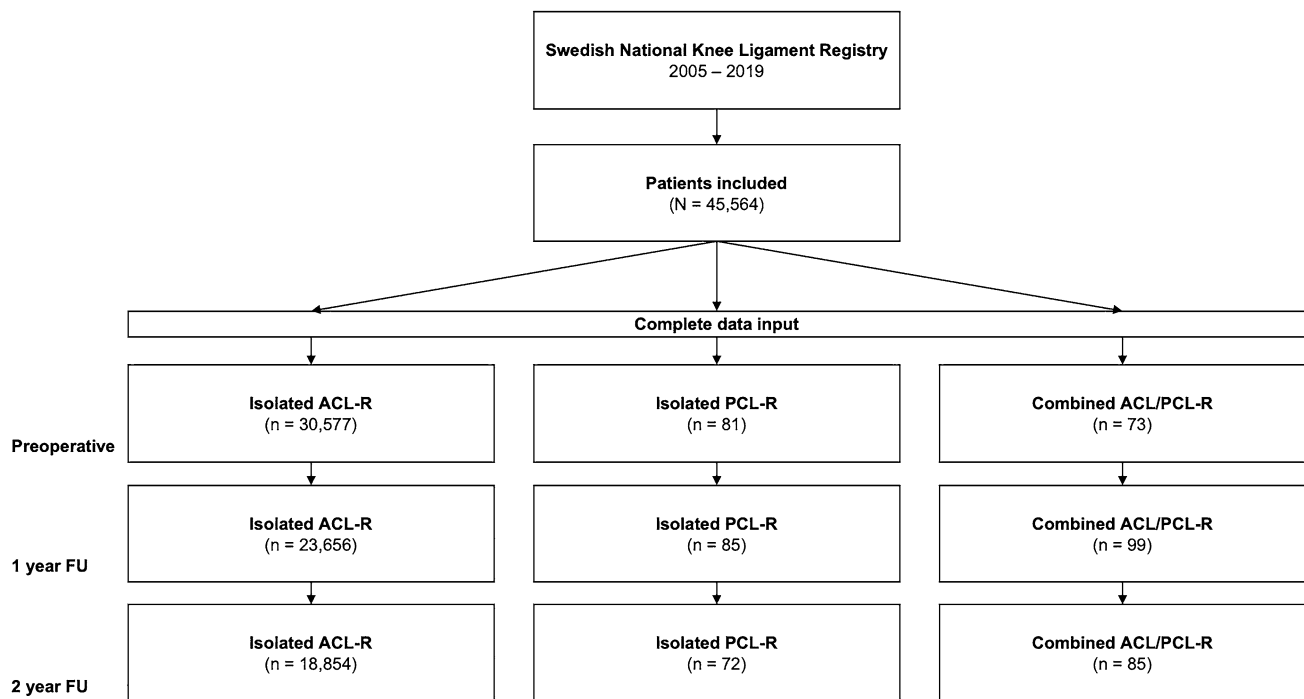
Swedish National Knee Ligament Registry
2005 – 2019

Patients included
(N = 45,564)

Complete data input

Preoperative

Isolated ACL-R
(n = 30,577)

Isolated PCL-R
(n = 81)

Combined ACL/PCL-R
(n = 73)

1 year FU

Isolated ACL-R
(n = 23,656)

Isolated PCL-R
(n = 85)

Combined ACL/PCL-R
(n = 99)

2 year FU

Isolated ACL-R
(n = 18,854)

Isolated PCL-R
(n = 72)

Combined ACL/PCL-R
(n = 85)